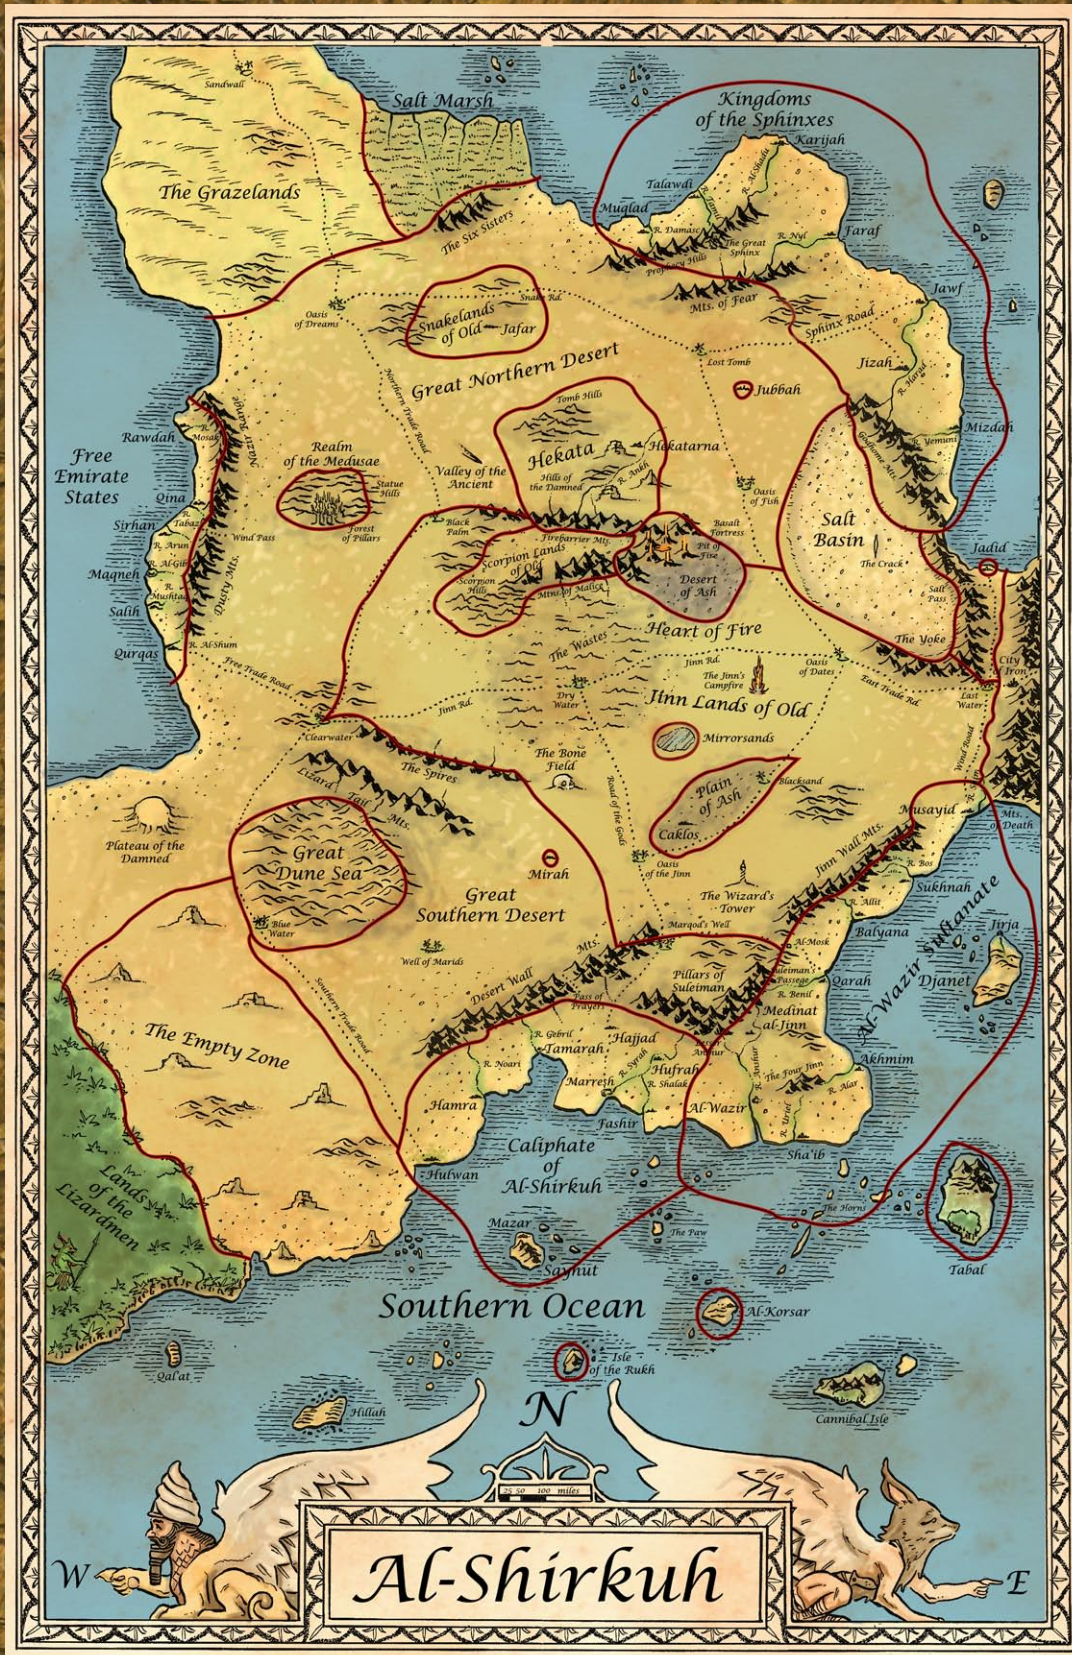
Sandwall
Salt Marsh
Kingdoms of the Sphinxes
Karijah
The Grazelands
Talawdi
Muqlad
R. Damasc
The Great Sphinx
R. Nyl
Faraf
The Six Sisters
Jawf
Snakelands of Old
Jafar
Snake Rd.
Oasis of Dreams
Mts. of Fear
Sphinx Road
Great Northern Desert
Lost Tomb
Jizah
Jubbah
Tomb Hills
Rawdah
Free Emirate States
Realm of the Medusae
Valley of the Ancient
Hekata
Hekatarna
Hills of the Damned
Mizdah
Statue Hills
Oasis of Fish
Qina
Sirhan
Wind Pass
Forest of Pillars
Black Palm
Firebarrier Mts.
Basalt Fortress
Pit of Fire
Salt Basin
Jadid
Maqneh
Scorpion Lands of Old
Scorpion Hills
Desert of Ash
The Crack
Salih
Dusty Mts.
Mtns of Malice
Salt Pass
Qurqas
Heart of Fire
The Wastes
The Yoke
Free Trade Road
Jinn Rd.
The Jinn's Campfire
Oasis of Dates
City of Iron
East Trade Rd.
Jinn Lands of Old
Dry Water
Jinn Rd.
Last Water
Clearwater
Mirrorsands
The Spires
The Bone Field
Blacksand
Plateau of the Damned
Lizard Tail Mts.
Plain of Ash
Musayid
Mts. of Death
Caklos
Great Dune Sea
Mirah
Oasis of the Jinn
Jinn Wall Mts.
Sukhnah
Great Southern Desert
The Wizard's Tower
Blue Water
Marqod's Well
Balyana
Jirja
Well of Marids
Al-Mosk
Al-Wazir Sultanate
Pillars of Suleiman
Qarah
Djanet
Desert Wall Mts.
Pass of Prayer
Medinat al-Jinn
The Empty Zone
Hajjad
Tamarah
Hufrah
Akhmim
Marresh
Hamra
Al-Wazir
Fashir
The Four Jinn
Caliphate of Al-Shirkuh
Sha'ib
Hulwan
Lands of the Lizardmen
The Horns
Mazar
The Paw
Tabal
Saymut
Southern Ocean
Al-Korsar
Isle of the Rukh
Qal'at
Hillah
Cannibal Isle
N
25 50 100 miles
W
Al-Shirkuh
E